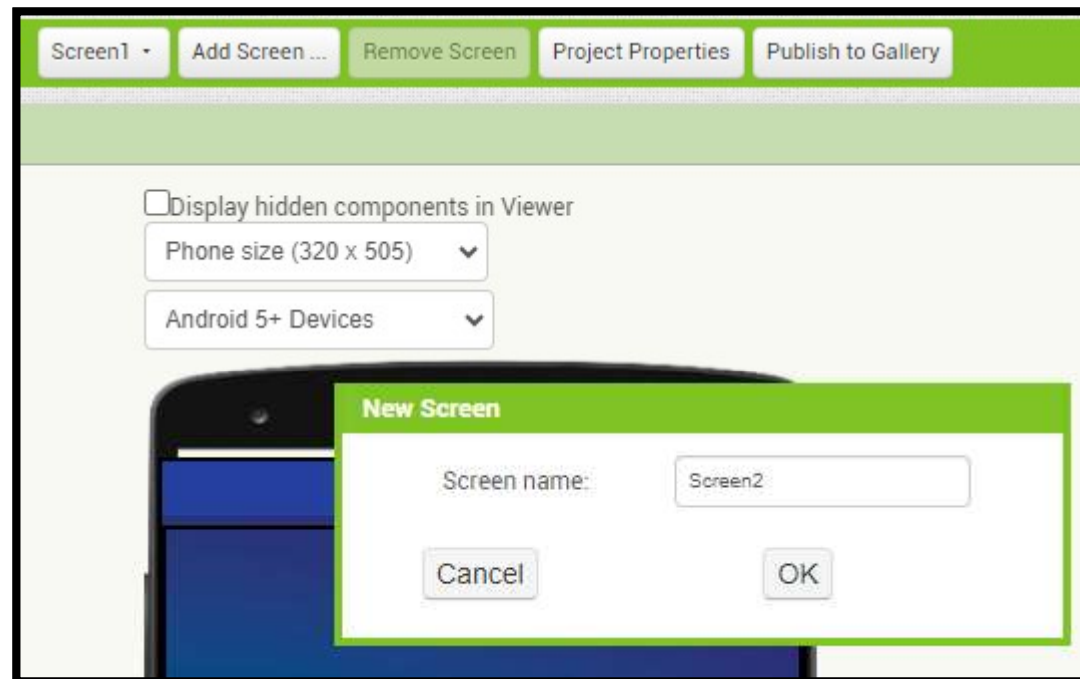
Screen1 ▾ Add Screen ... Remove Screen Project Properties Publish to Gallery

Display hidden components in Viewer

Phone size (320 x 505)

Android 5+ Devices

New Screen

Screen name: Screen2

Cancel OK